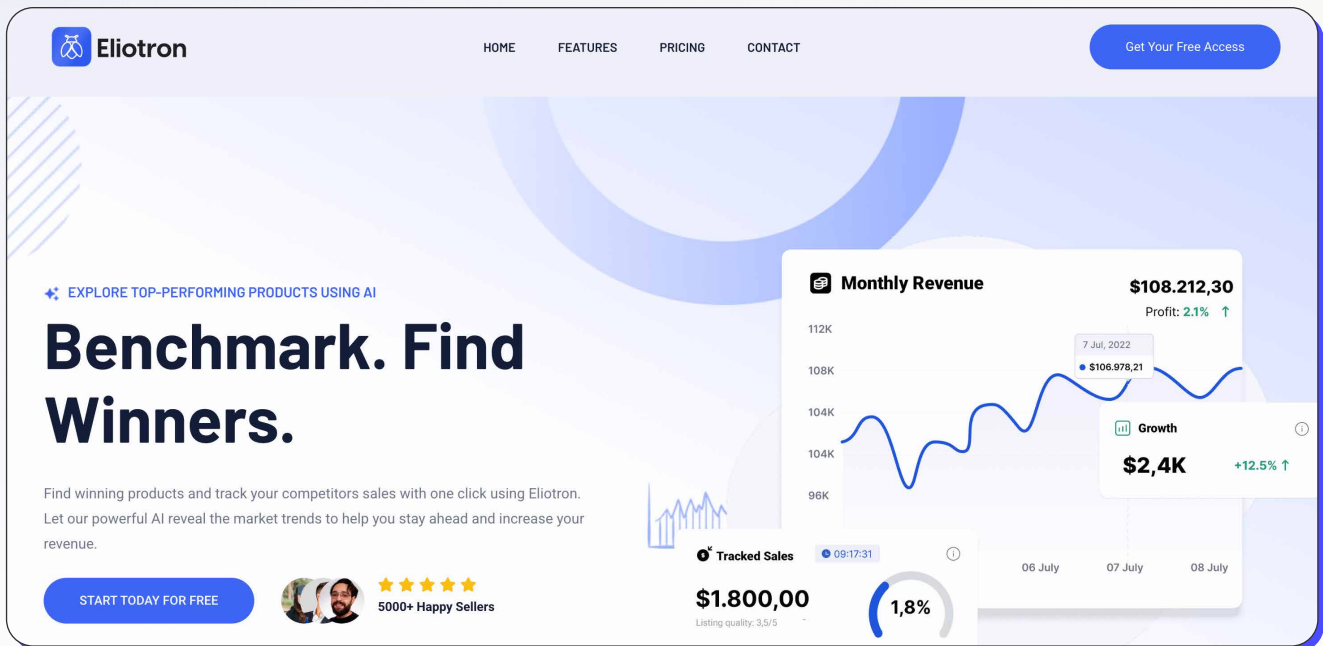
Eliotron

HOME FEATURES PRICING CONTACT

Get Your Free Access

EXPLORE TOP-PERFORMING PRODUCTS USING AI

Benchmark. Find Winners.

Find winning products and track your competitors sales with one click using Eliotron. Let our powerful AI reveal the market trends to help you stay ahead and increase your revenue.

START TODAY FOR FREE

5000+ Happy Sellers

Monthly Revenue

$108.212,30

Profit: 2.1%

112K
108K
104K
104K
96K

7 Jul, 2022
$106.978,21

Growth
$2,4K
+12.5%

06 July 07 July 08 July

Tracked Sales
09:17:31
$1.800,00
Listing quality: 3,5/5
1,8%